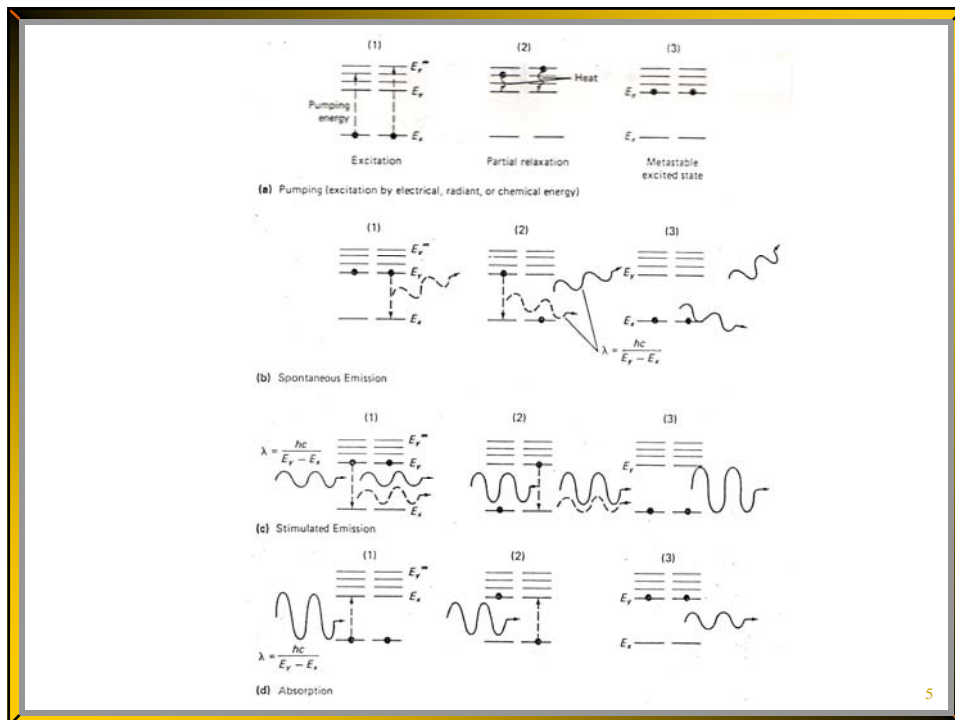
(1)

$E_y''$

$E_y$

Pumping energy

$E_x$

Excitation

(2)

Heat

Partial relaxation

(3)

$E_y$

$E_x$

Metastable excited state

(a) Pumping (excitation by electrical, radiant, or chemical energy)

(1)

$E_y''$

$E_y$

$E_x$

(2)

(3)

$E_y$

$E_x$

$\lambda = \frac{hc}{E_y - E_x}$

(b) Spontaneous Emission

(1)

$\lambda = \frac{hc}{E_y - E_x}$

$E_y''$

$E_y$

$E_x$

(2)

(3)

$E_y$

(c) Stimulated Emission

(1)

$E_y''$

$E_x$

$\lambda = \frac{hc}{E_y - E_x}$

(2)

(3)

$E_y$

$E_x$

(d) Absorption

5